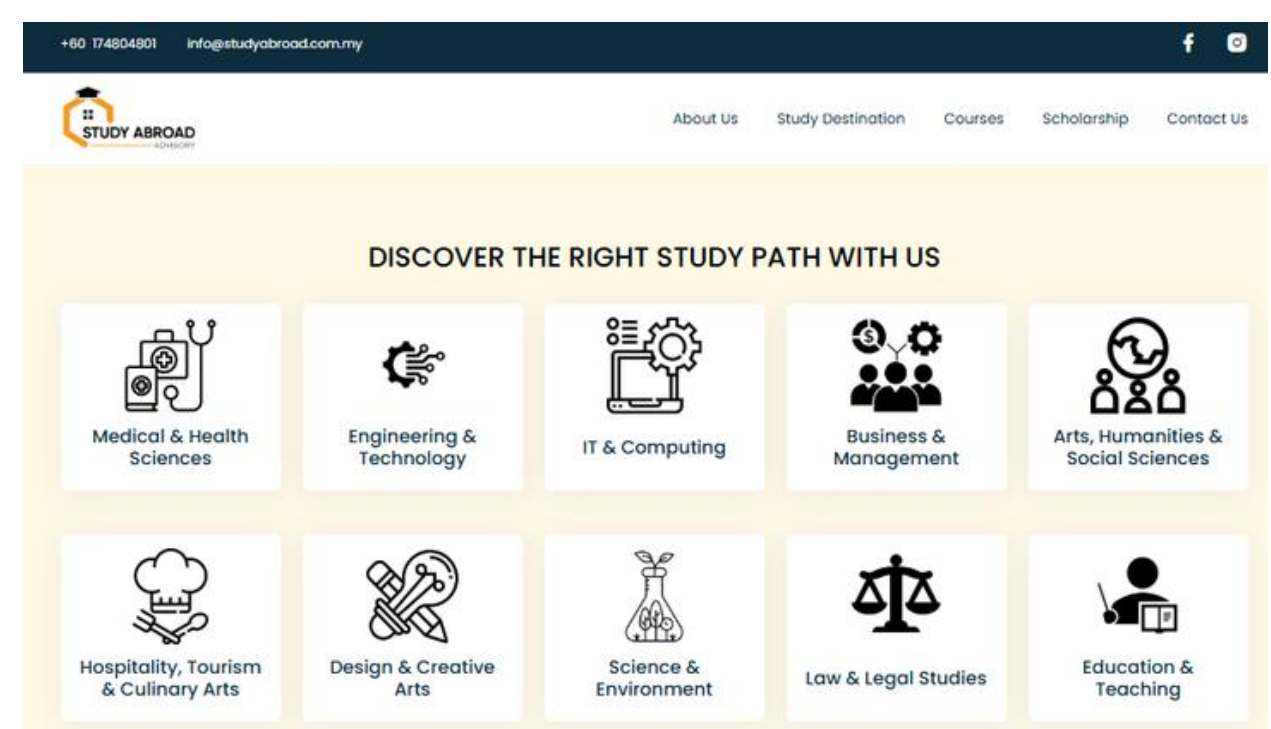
+60 174804801 info@studyabroad.com.my

STUDY ABROAD
ADVISORY

About Us Study Destination Courses Scholarship Contact Us

DISCOVER THE RIGHT STUDY PATH WITH US

Medical & Health Sciences

Engineering & Technology

IT & Computing

Business & Management

Arts, Humanities & Social Sciences

Hospitality, Tourism & Culinary Arts

Design & Creative Arts

Science & Environment

Law & Legal Studies

Education & Teaching